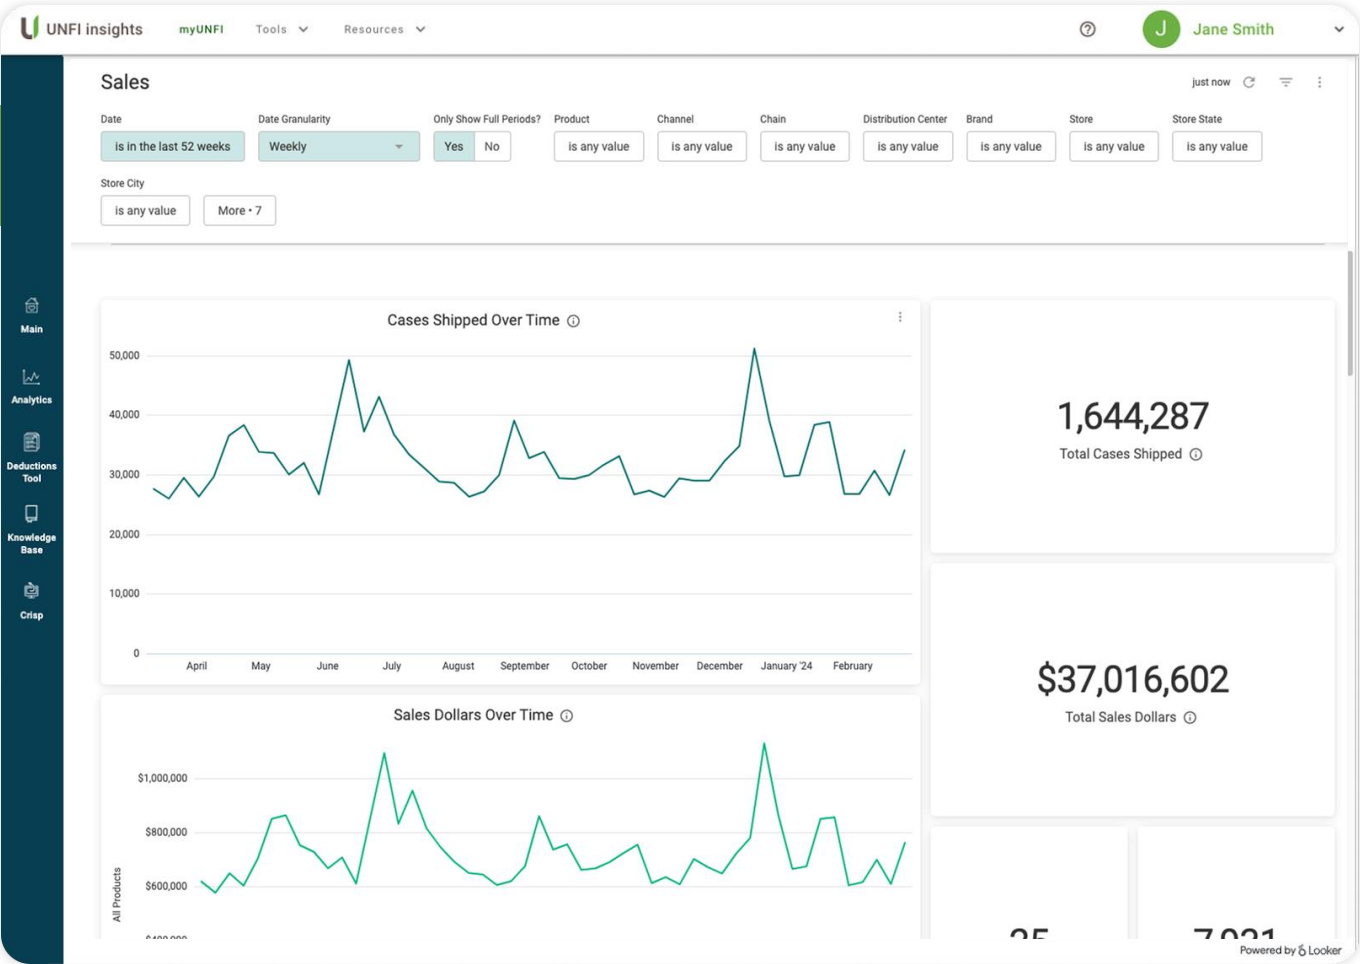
UNFI insights myUNFI Tools Resources

J Jane Smith

Sales

just now

Date
is in the last 52 weeks

Date Granularity
Weekly

Only Show Full Periods?
Yes No

Product
is any value

Channel
is any value

Chain
is any value

Distribution Center
is any value

Brand
is any value

Store
is any value

Store State
is any value

Store City
is any value

More • 7

Main

Analytics

Deductions Tool

Knowledge Base

Crisp

Cases Shipped Over Time

50,000
40,000
30,000
20,000
10,000
0

April May June July August September October November December January '24 February

1,644,287
Total Cases Shipped

Sales Dollars Over Time

$1,000,000
$800,000
$600,000
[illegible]

All Products

$37,016,602
Total Sales Dollars

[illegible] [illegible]

Powered by Looker